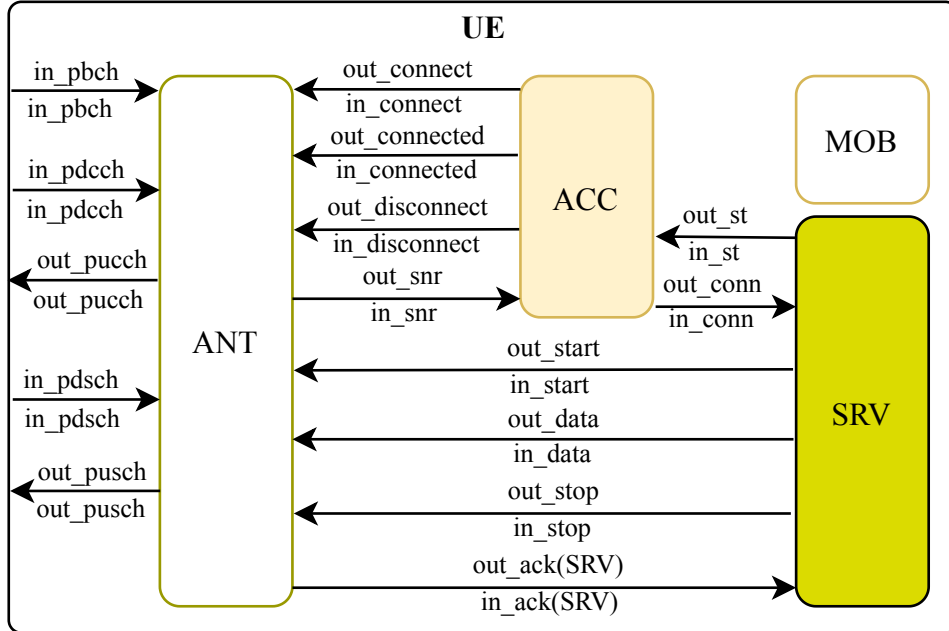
UE

in_pbch
in_pbch
in_pdcch
in_pdcch
out_pucch
out_pucch
in_pdsch
in_pdsch
out_pusch
out_pusch

ANT

out_connect
in_connect
out_connected
in_connected
out_disconnect
in_disconnect
out_snr
in_snr

ACC

MOB

out_st
in_st
out_conn
in_conn

out_start
in_start
out_data
in_data
out_stop
in_stop
out_ack(SRV)
in_ack(SRV)

SRV